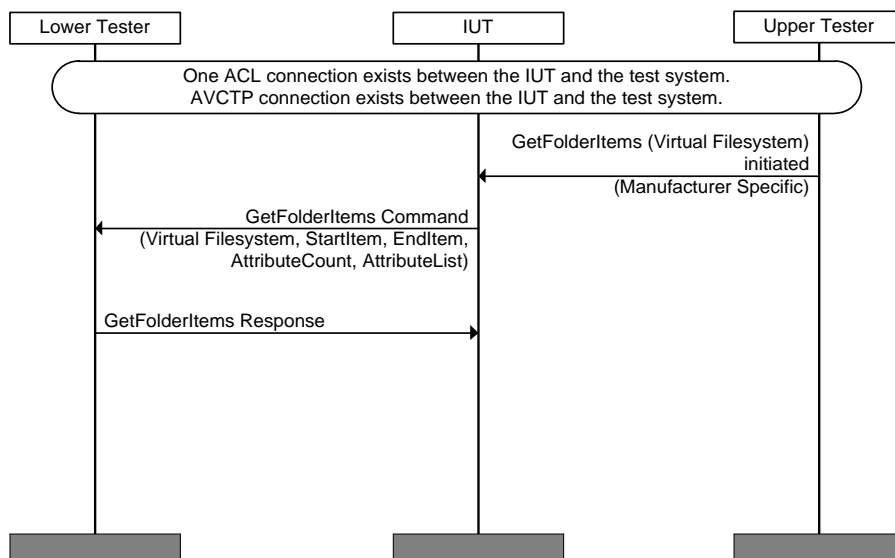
Lower Tester

IUT

Upper Tester

One ACL connection exists between the IUT and the test system.
AVCTP connection exists between the IUT and the test system.

GetFolderItems (Virtual Filesystem) initiated (Manufacturer Specific)

GetFolderItems Command (Virtual Filesystem, StartItem, EndItem, AttributeCount, AttributeList)

GetFolderItems Response